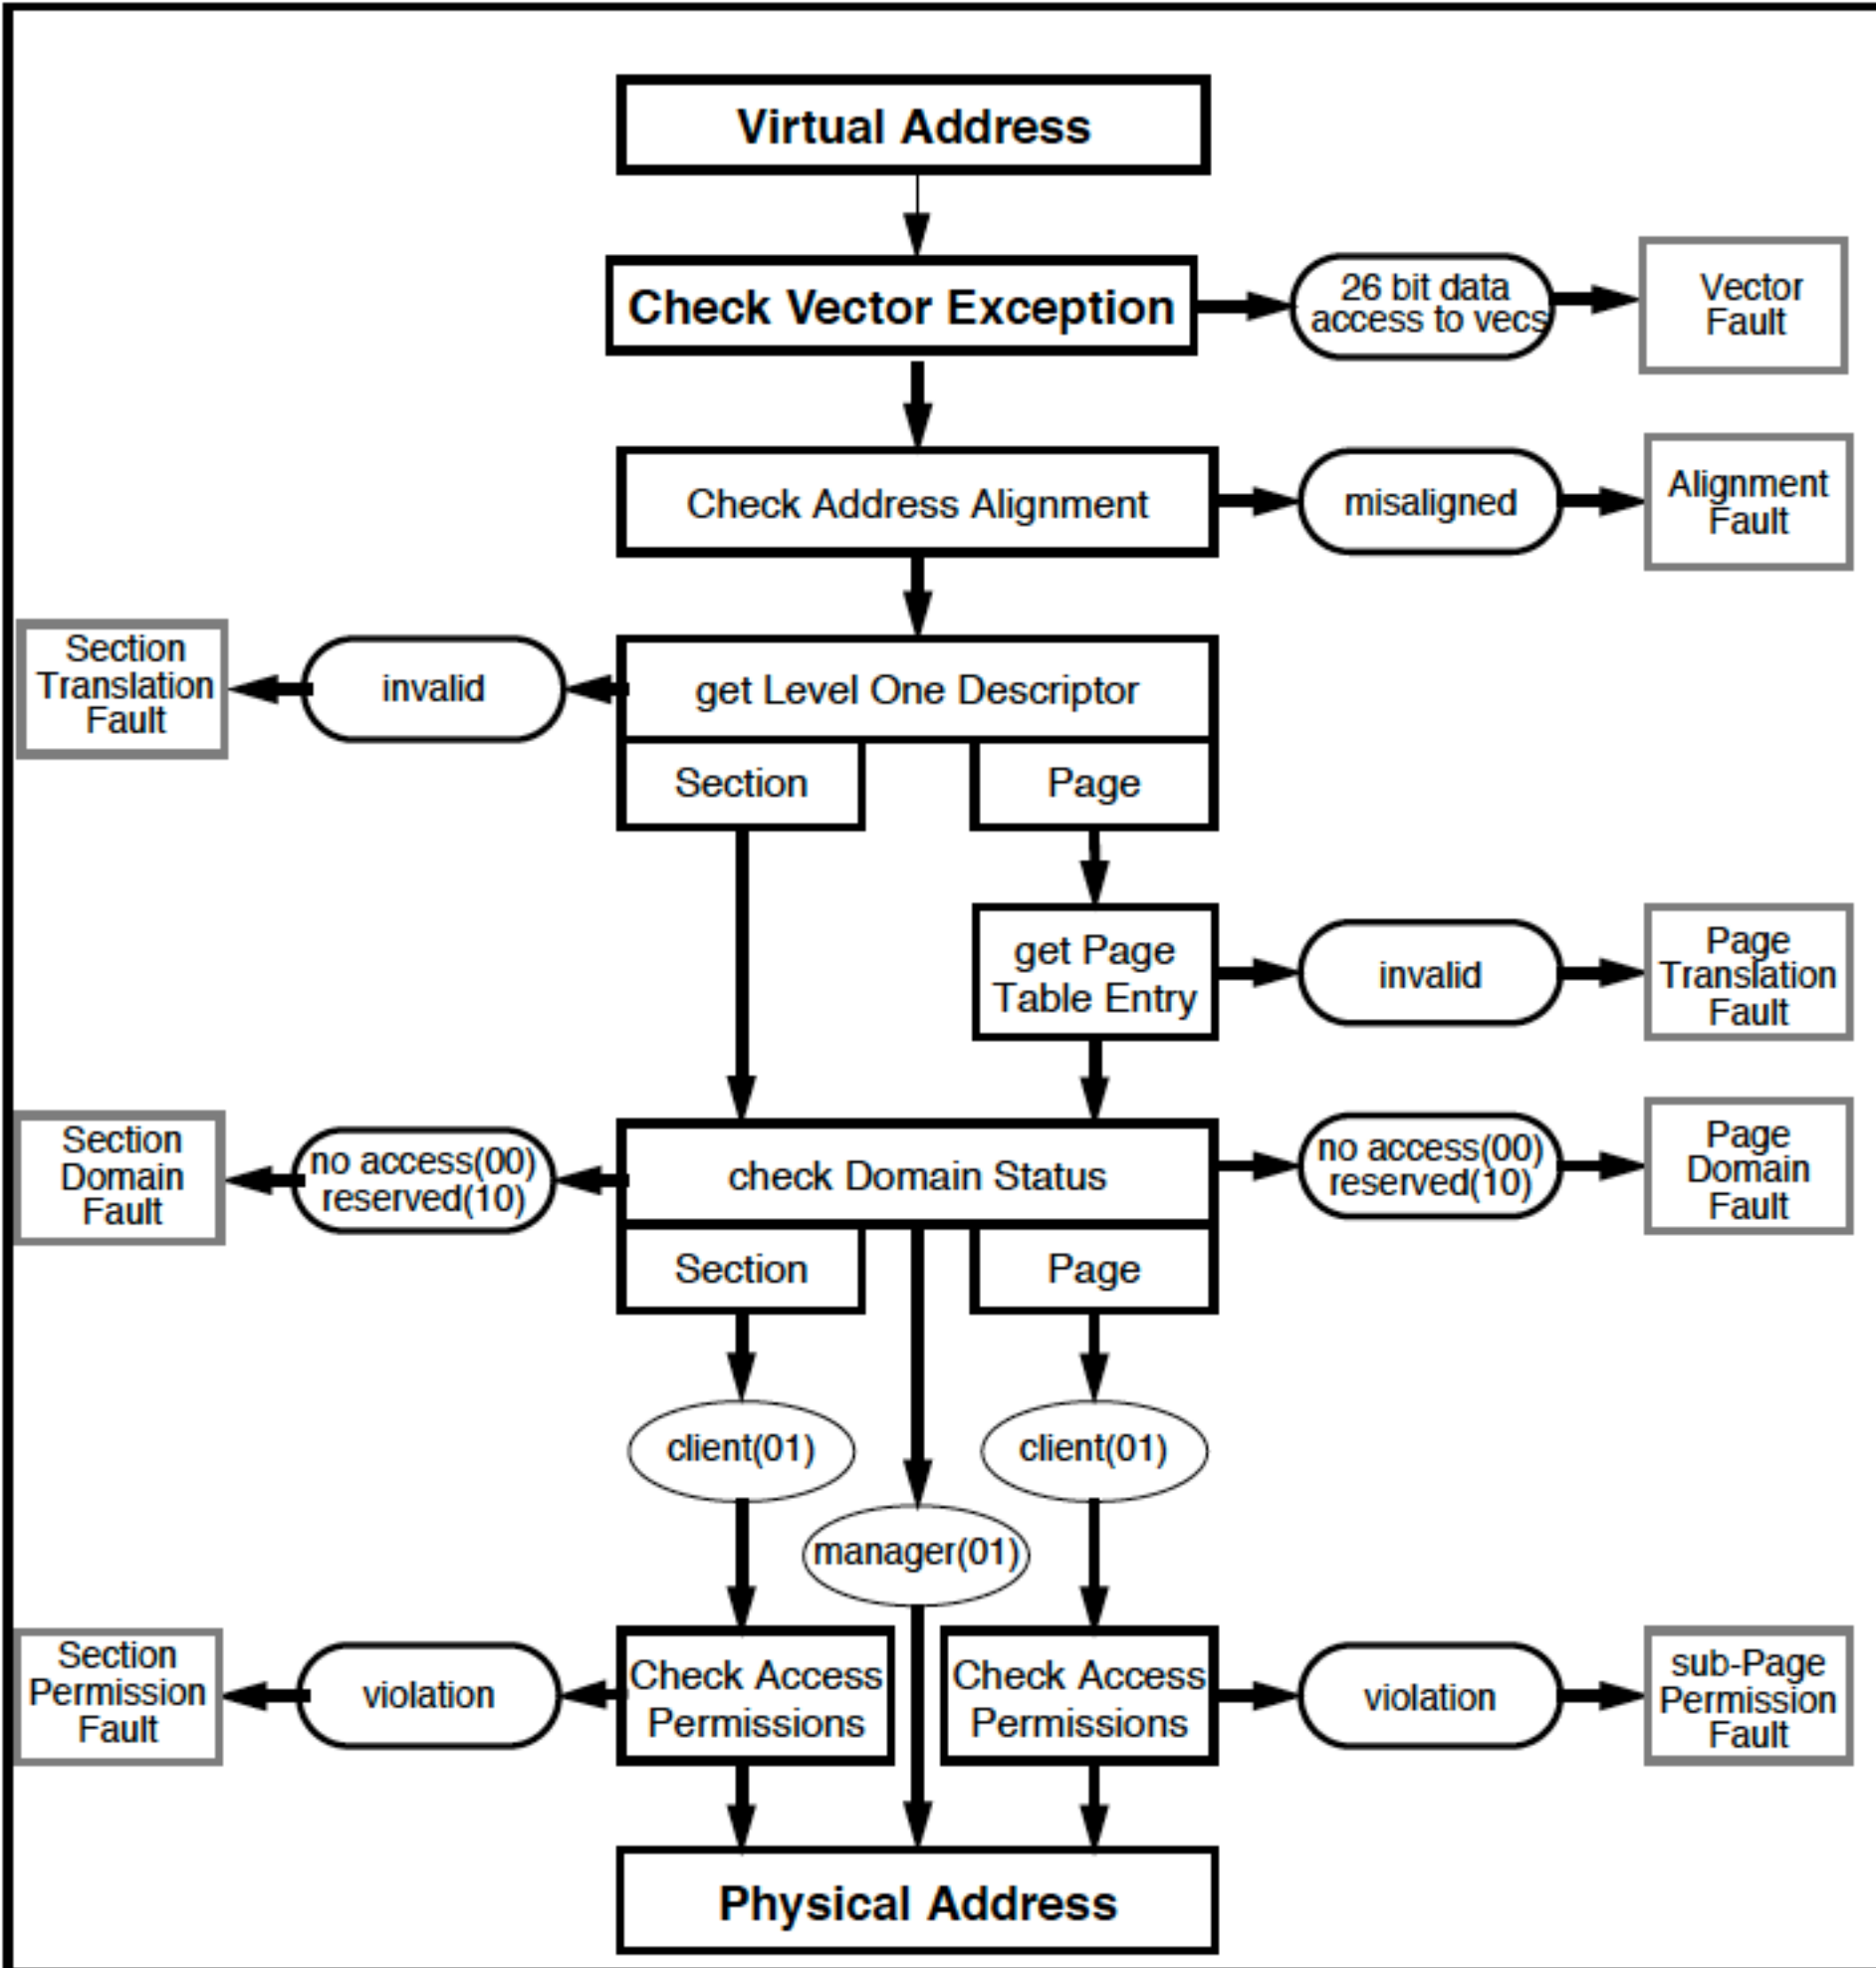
Virtual Address

Check Vector Exception

26 bit data access to vecs

Vector Fault

Check Address Alignment

misaligned

Alignment Fault

Section Translation Fault

invalid

get Level One Descriptor

Section

Page

get Page Table Entry

invalid

Page Translation Fault

Section Domain Fault

no access(00) reserved(10)

check Domain Status

no access(00) reserved(10)

Page Domain Fault

Section

Page

client(01)

client(01)

manager(01)

Section Permission Fault

violation

Check Access Permissions

Check Access Permissions

violation

sub-Page Permission Fault

Physical Address